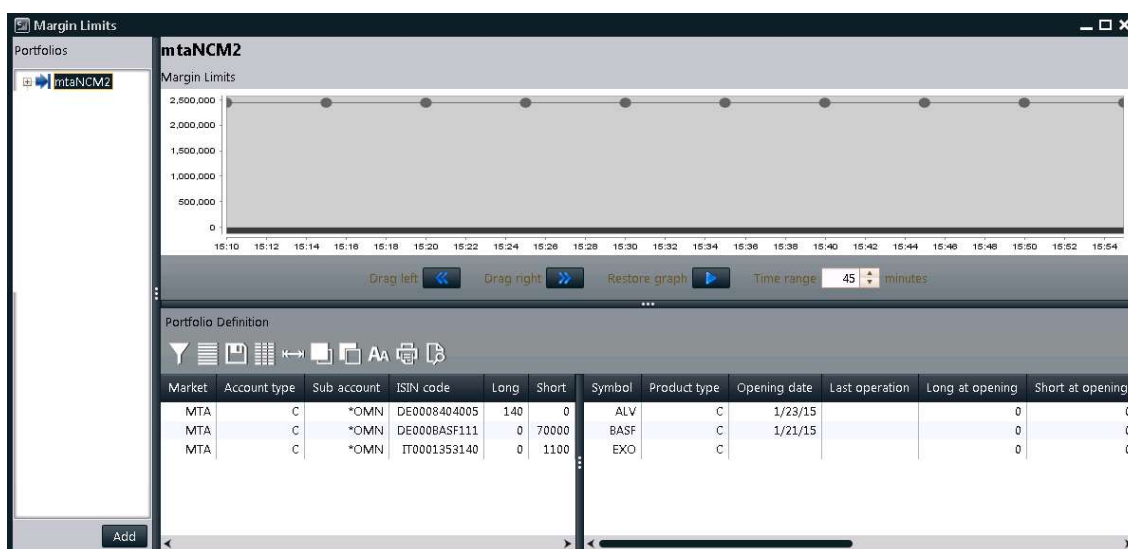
Margin Limits

Portfolios

mtaNCM2

mtaNCM2

Margin Limits

2,500,000
2,000,000
1,500,000
1,000,000
500,000
0

15:10 15:12 15:14 15:16 15:18 15:20 15:22 15:24 15:26 15:28 15:30 15:32 15:34 15:36 15:38 15:40 15:42 15:44 15:46 15:48 15:50 15:52 15:54

Drag left Drag right Restore graph Time range 45 minutes

Portfolio Definition

| Market | Account type | Sub account | ISIN code | Long | Short |
|---|---|---|---|---|---|
| MTA | C | *OMN | DE0008404005 | 140 | 0 |
| MTA | C | *OMN | DE000BASF111 | 0 | 70000 |
| MTA | C | *OMN | IT0001353140 | 0 | 1100 |

| Symbol | Product type | Opening date | Last operation | Long at opening | Short at opening |
|---|---|---|---|---|---|
| ALV | C | 1/23/15 | | 0 | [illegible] |
| BASF | C | 1/21/15 | | 0 | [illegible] |
| EXO | C | | | 0 | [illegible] |

Add